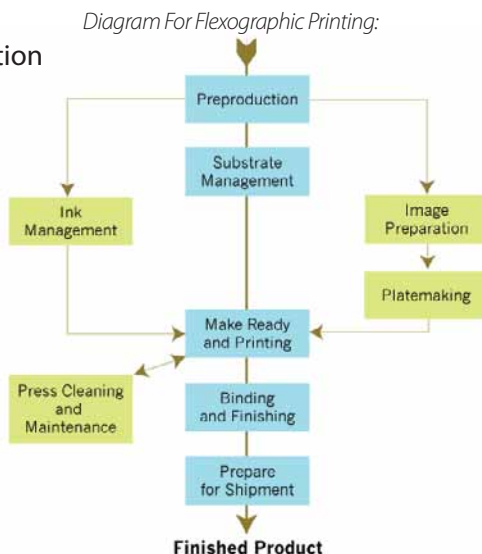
Diagram For Flexographic Printing:

tion

Preproduction

Substrate Management

Ink Management

Image Preparation

Platemaking

Make Ready and Printing

Press Cleaning and Maintenance

Binding and Finishing

Prepare for Shipment

Finished Product